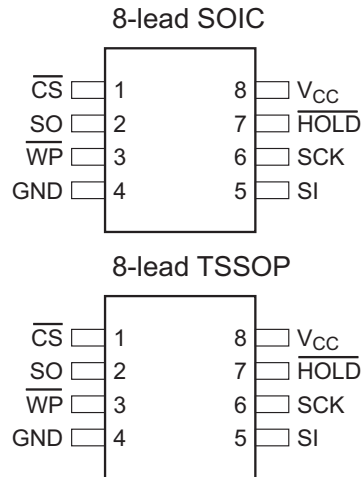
8-lead SOIC

$\overline{CS}$ 1
SO 2
$\overline{WP}$ 3
GND 4

8 $V_{CC}$
7 $\overline{HOLD}$
6 SCK
5 SI

8-lead TSSOP

$\overline{CS}$ 1
SO 2
$\overline{WP}$ 3
GND 4

8 $V_{CC}$
7 $\overline{HOLD}$
6 SCK
5 SI